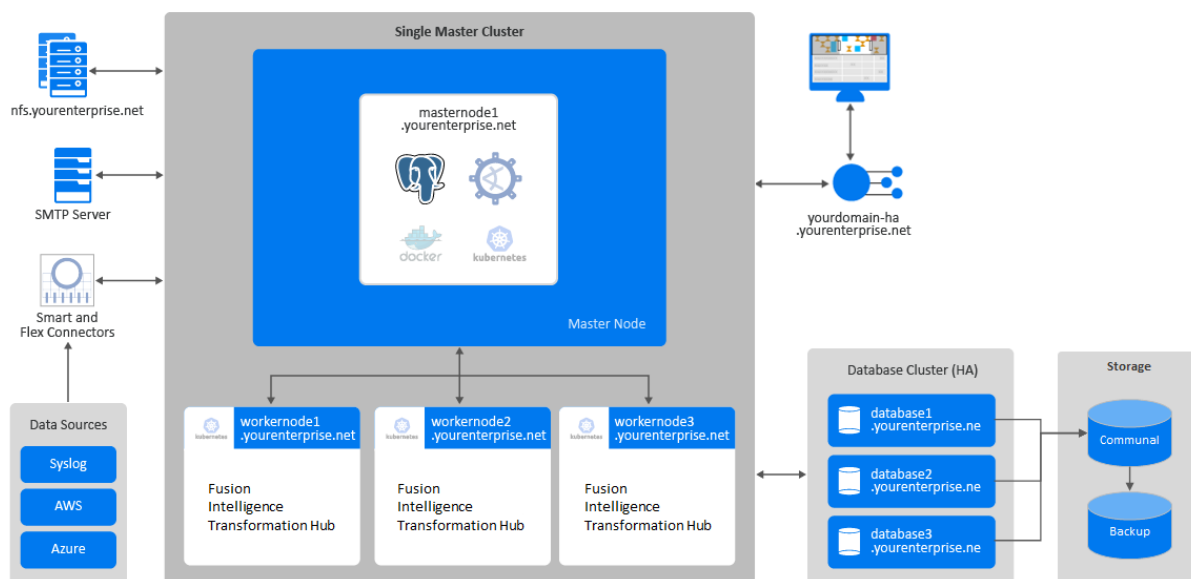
Single Master Cluster

nfs.yourenterprise.net

SMTP Server

Smart and Flex Connectors

Data Sources

Syslog

AWS

Azure

masternode1 .yourenterprise.net

docker

kubernetes

Master Node

kubernetes

workernode1 .yourenterprise.net

Fusion Intelligence Transformation Hub

kubernetes

workernode2 .yourenterprise.net

Fusion Intelligence Transformation Hub

kubernetes

workernode3 .yourenterprise.net

Fusion Intelligence Transformation Hub

yourdomain-ha .yourenterprise.net

Database Cluster (HA)

database1 .yourenterprise.ne

database2 .yourenterprise.ne

database3 .yourenterprise.ne

Storage

Communal

Backup